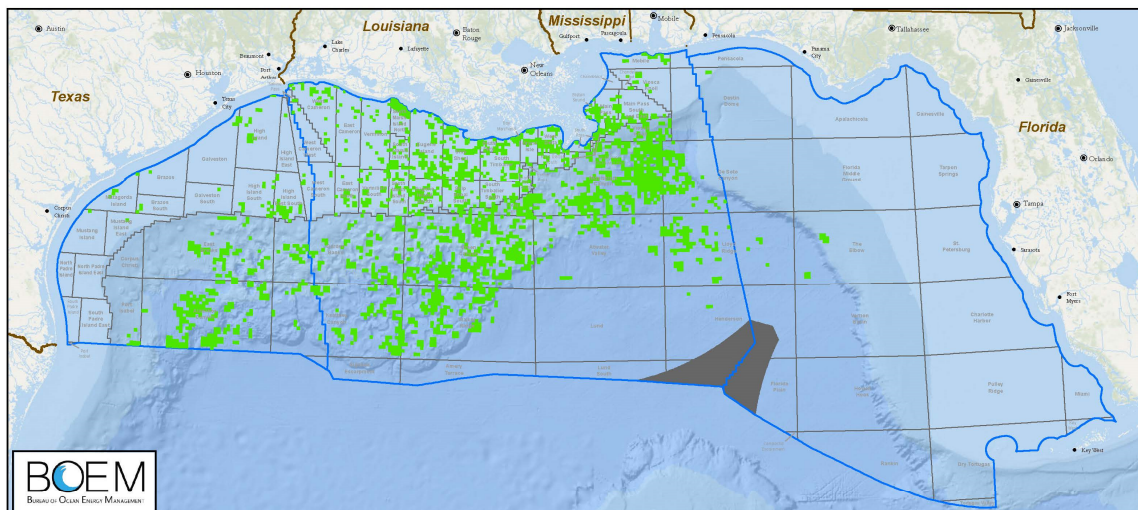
Austin
Louisiana
Mississippi
Mobile
Tallahassee
Jacksonville
Baton Rouge
Lake Charles
Lafayette
Beaumont
Houston
Port Arthur
Gulfport
Pascagoula
Pensacola
Panama City
New Orleans
Texas
Texas City
Florida
Gainesville
Orlando
Tampa
Sarasota
Fort Myers
Key West
Corpus Christi
Galveston
High Island
Brazos
Matagorda Island
Mustang Island
North Padre Island
South Padre Island
Destin Dome
Apalachicola
Gainesville
Tarpon Springs
Florida Middle Ground
The Elbow
St. Petersburg
Charlotte Harbor
Pulley Ridge
Miami
Vernon Basin
Howell Hook
Rankin
Dry Tortugas
Lloyd Ridge
Lund
Lund South
Henderson
Keathley Canyon
Walker Ridge
Sigsbee Escarpment
Amery Terrace
Alaminos Canyon
Port Isabel
East Breaks
Garden Banks
Green Canyon
Atwater Valley
Mississippi Canyon
Viosca Knoll
DeSoto Canyon
Main Pass
Breton Sound
Chandeleur
South Pass
West Delta
Grand Isle
South Timbalier
Ship Shoal
Eugene Island
South Marsh Island
Vermilion
East Cameron
West Cameron
BOEM
Bureau of Ocean Energy Management